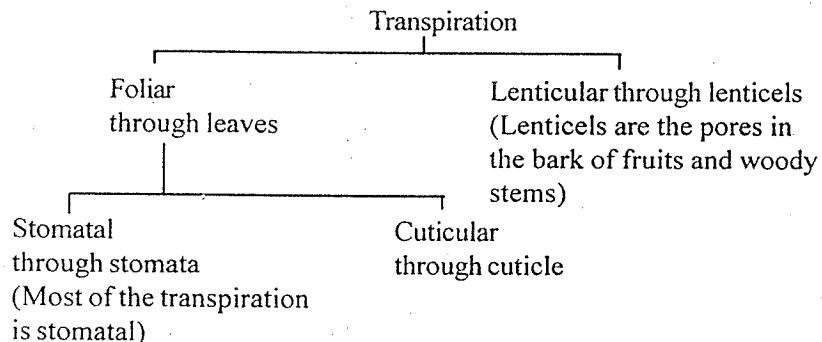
Transpiration

Foliar
through leaves

Lenticular through lenticels
(Lenticels are the pores in the bark of fruits and woody stems)

Stomatal
through stomata
(Most of the transpiration is stomatal)

Cuticular
through cuticle